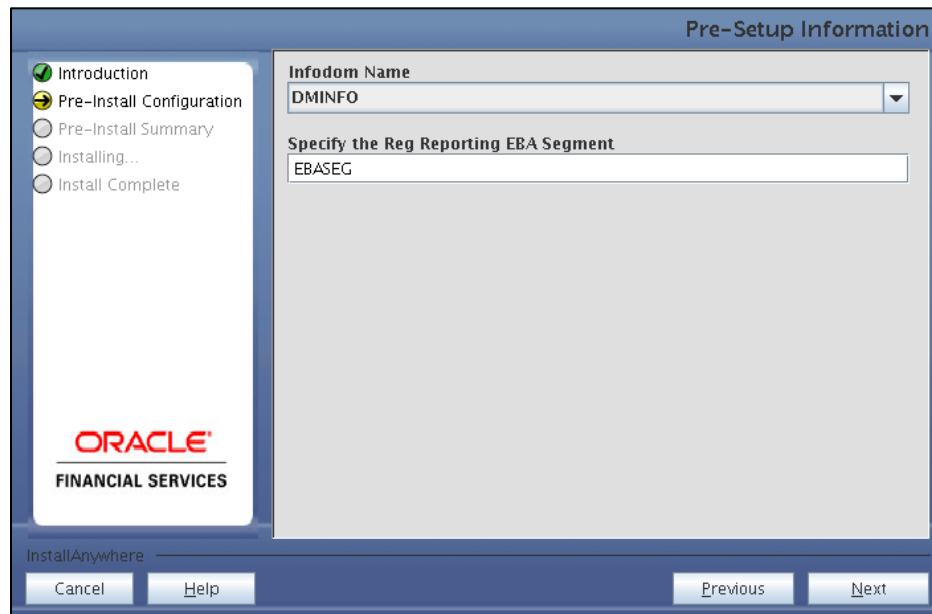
Pre-Setup Information

Introduction
Pre-Install Configuration
Pre-Install Summary
Installing...
Install Complete

ORACLE
FINANCIAL SERVICES

Infodom Name
DMINFO

Specify the Reg Reporting EBA Segment
EBASEG

InstallAnywhere

Cancel
Help
Previous
Next